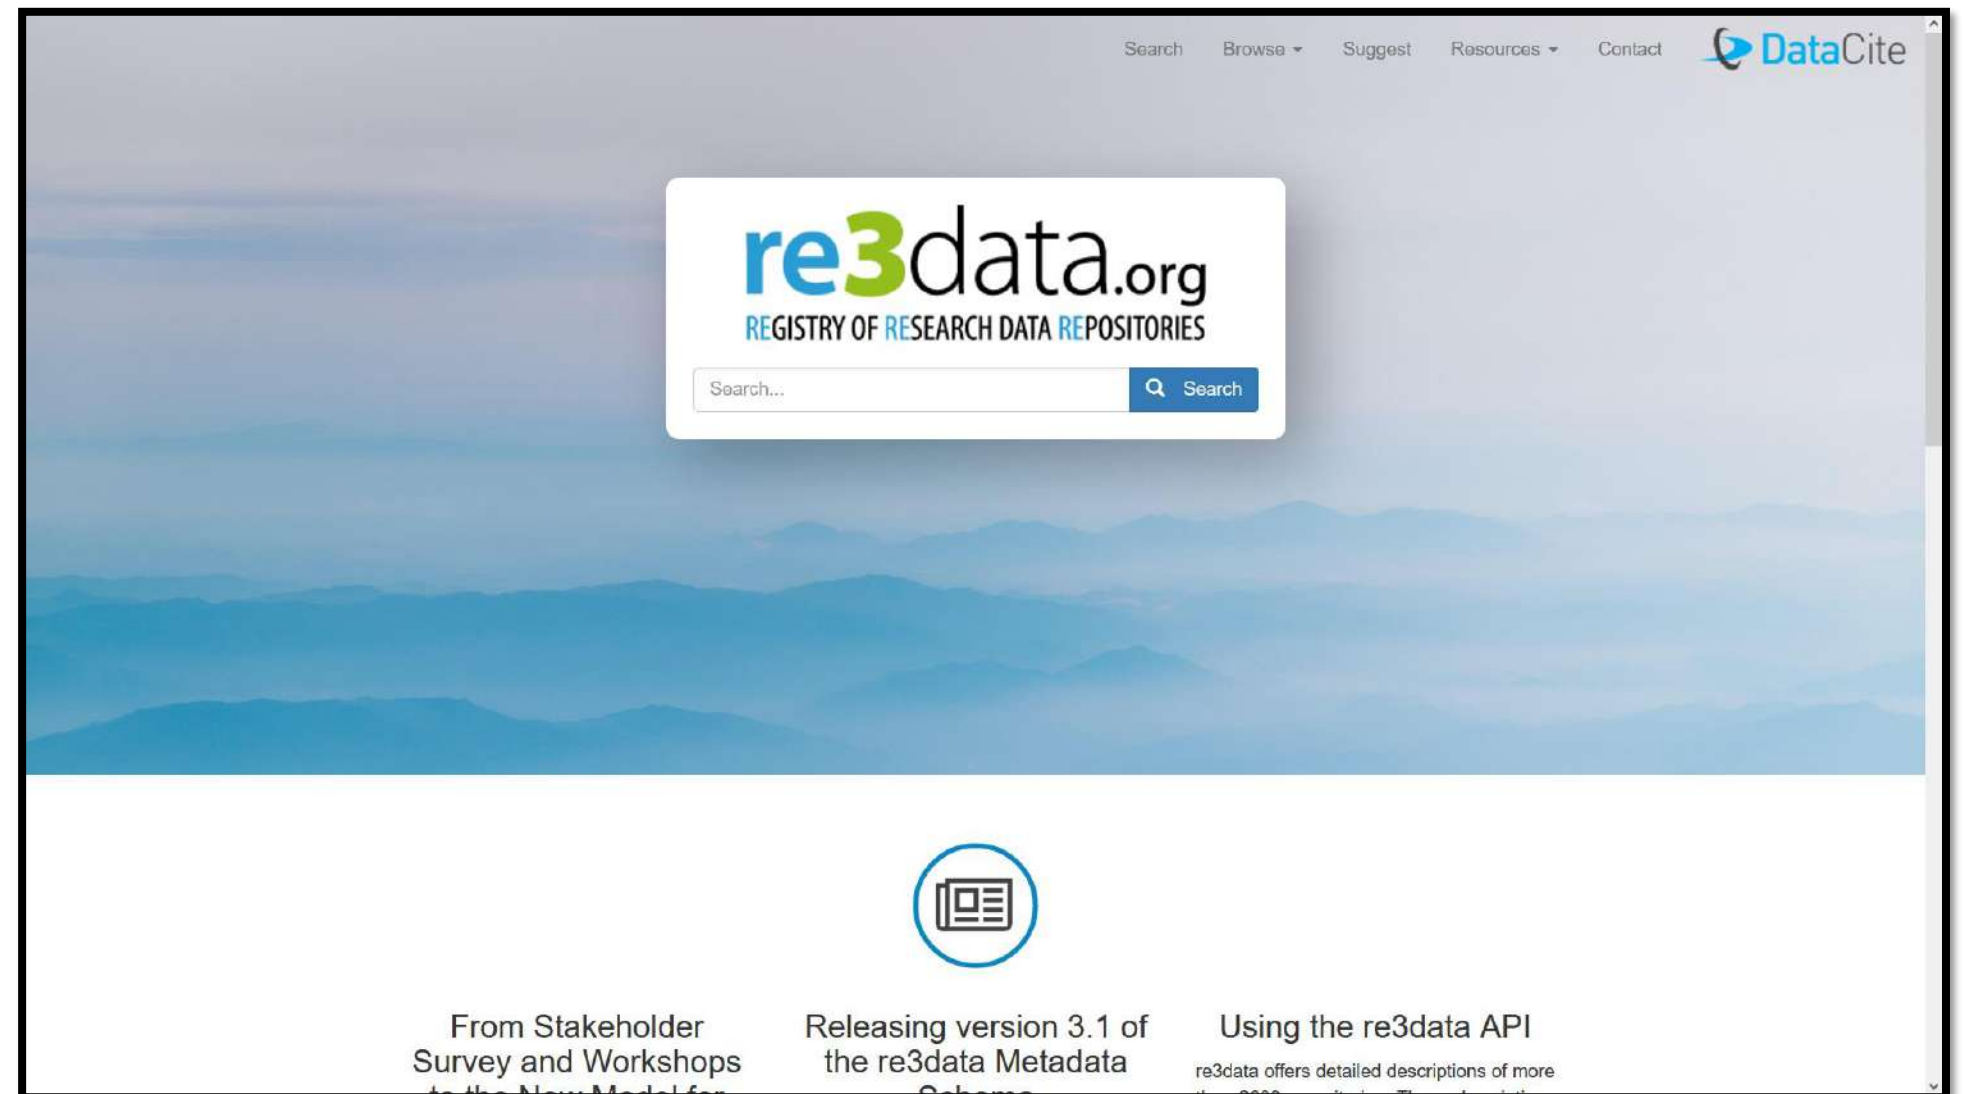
Search Browse Suggest Resources Contact DataCite

re3data.org
REGISTRY OF RESEARCH DATA REPOSITORIES

Search...
Search

From Stakeholder Survey and Workshops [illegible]

Releasing version 3.1 of the re3data Metadata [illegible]

Using the re3data API
re3data offers detailed descriptions of more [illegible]